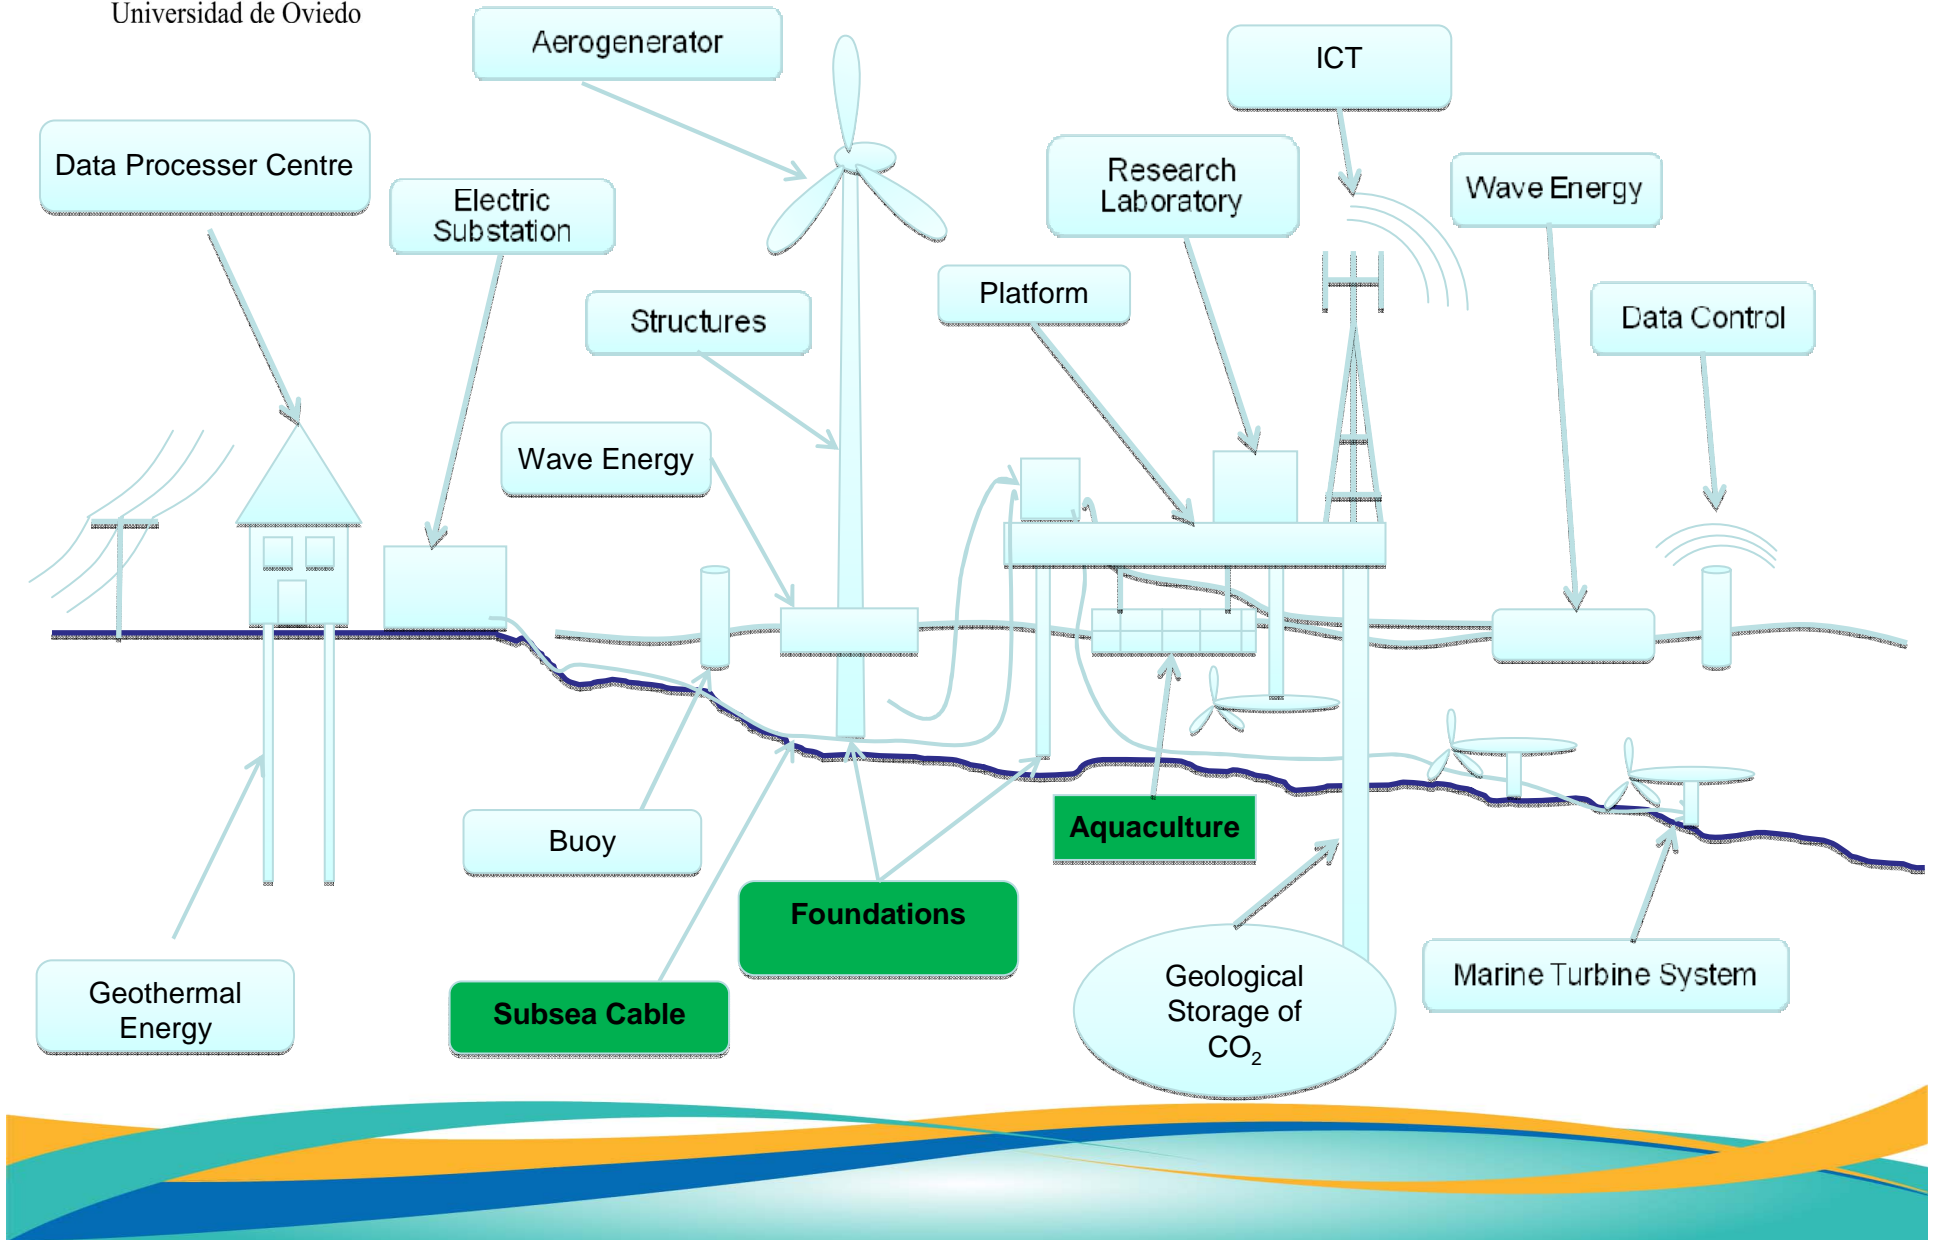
Universidad de Oviedo

Aerogenerator

ICT

Data Processer Centre

Electric Substation

Research Laboratory

Wave Energy

Structures

Platform

Data Control

Wave Energy

Buoy

Aquaculture

Foundations

Geothermal Energy

Subsea Cable

Geological Storage of $CO_2$

Marine Turbine System